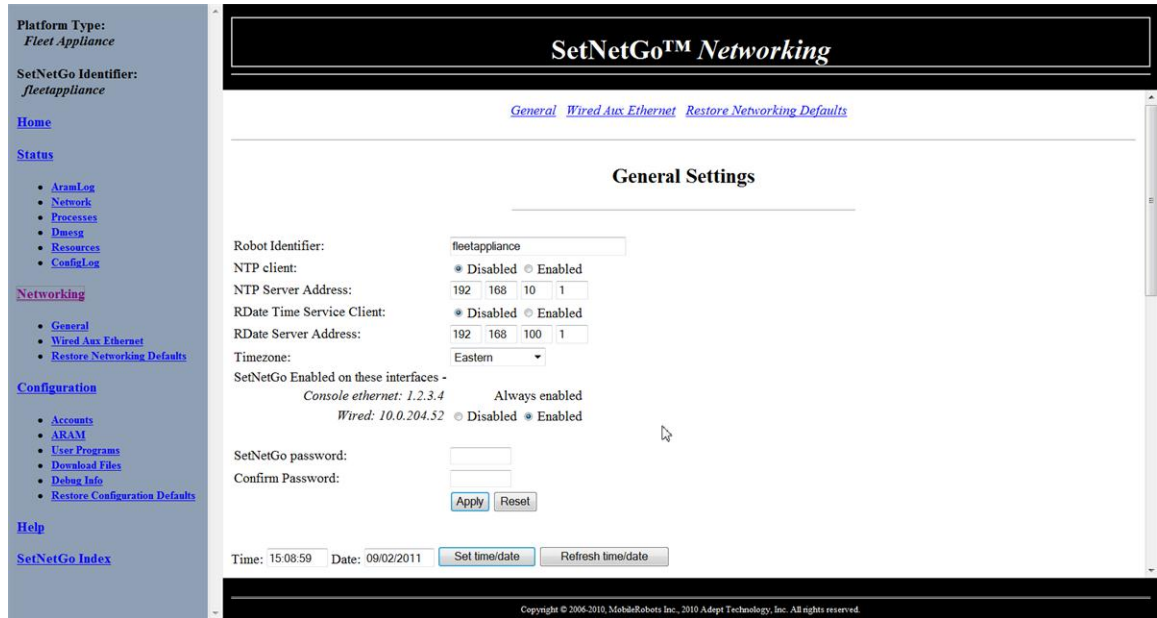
Platform Type:
*Fleet Appliance*

SetNetGo Identifier:
*fleetappliance*

Home

Status

- AramLog
- Network
- Processes
- Dmesg
- Resources
- ConfigLog

Networking

- General
- Wired Aux Ethernet
- Restore Networking Defaults

Configuration

- Accounts
- ARAM
- User Programs
- Download Files
- Debug Info
- Restore Configuration Defaults

Help

SetNetGo Index

SetNetGo™ *Networking*

General Wired Aux Ethernet Restore Networking Defaults

General Settings

Robot Identifier: fleetappliance
NTP client: Disabled Enabled
NTP Server Address: 192 168 10 1
RDate Time Service Client: Disabled Enabled
RDate Server Address: 192 168 100 1
Timezone: Eastern
SetNetGo Enabled on these interfaces -
*Console ethernet: 1.2.3.4* Always enabled
*Wired: 10.0.204.52* Disabled Enabled

SetNetGo password:
Confirm Password:
Apply Reset

Time: 15:08:59 Date: 09/02/2011 Set time/date Refresh time/date

Copyright © 2006-2010, MobileRobots Inc., 2010 Adept Technology, Inc. All rights reserved.